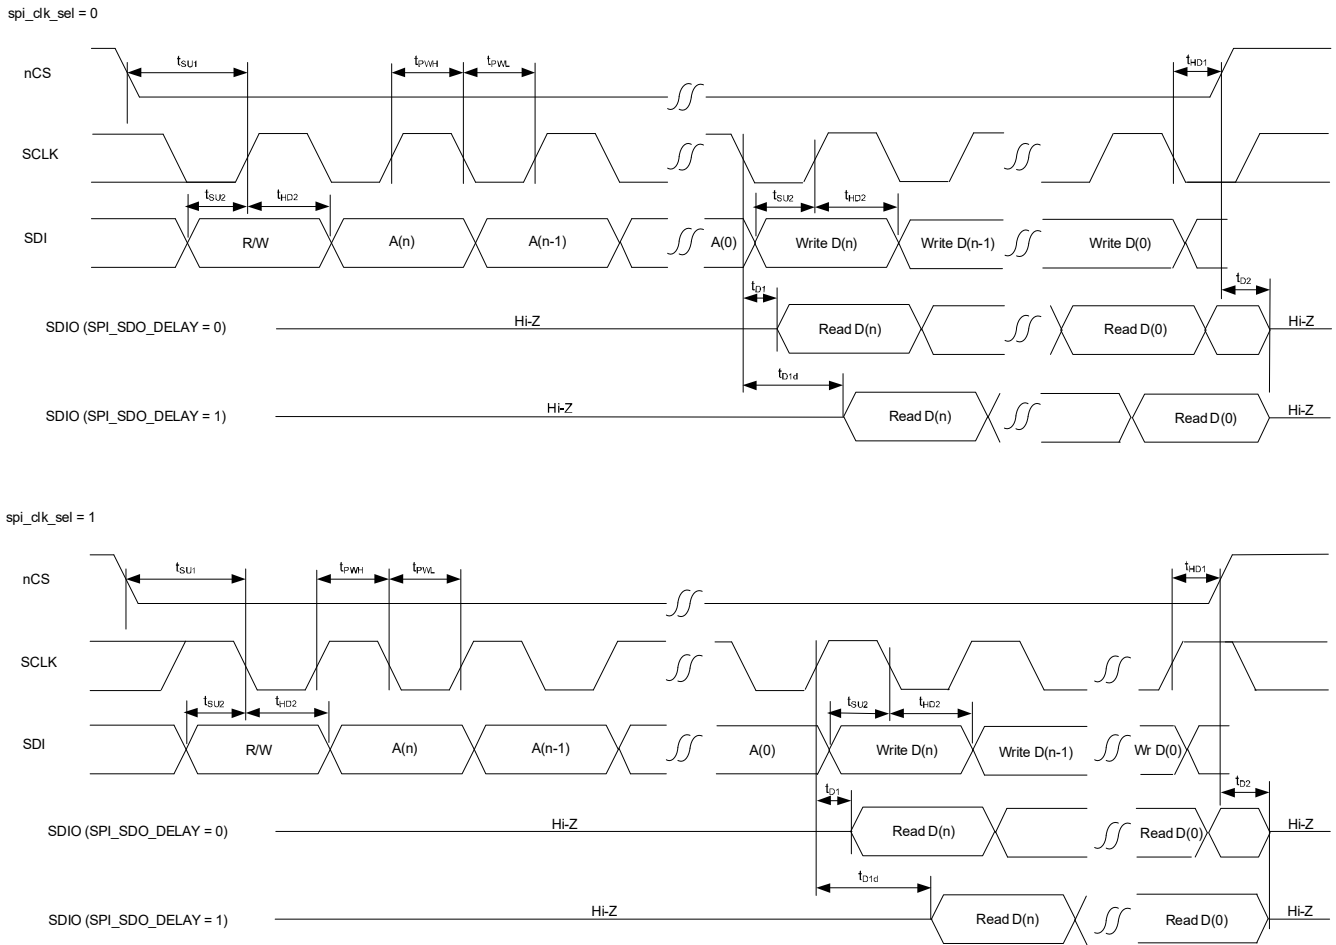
spi_clk_sel = 0

nCS
$t_{SU1}$
$t_{PWH}$
$t_{PWL}$
$t_{HD1}$

SCLK

$t_{SU2}$
$t_{HD2}$
$t_{SU2}$
$t_{HD2}$

SDI
R/W
A(n)
A(n-1)
A(0)
Write D(n)
Write D(n-1)
Write D(0)

$t_{D1}$
$t_{D2}$

SDIO (SPI_SDO_DELAY = 0)
Hi-Z
Read D(n)
Read D(0)
Hi-Z

$t_{D1d}$

SDIO (SPI_SDO_DELAY = 1)
Hi-Z
Read D(n)
Read D(0)
Hi-Z

spi_clk_sel = 1

nCS
$t_{SU1}$
$t_{PWH}$
$t_{PWL}$
$t_{HD1}$

SCLK

$t_{SU2}$
$t_{HD2}$
$t_{SU2}$
$t_{HD2}$

SDI
R/W
A(n)
A(n-1)
A(0)
Write D(n)
Write D(n-1)
Wr D(0)

$t_{D1}$
$t_{D2}$

SDIO (SPI_SDO_DELAY = 0)
Hi-Z
Read D(n)
Read D(0)
Hi-Z

$t_{D1d}$

SDIO (SPI_SDO_DELAY = 1)
Hi-Z
Read D(n)
Read D(0)
Hi-Z